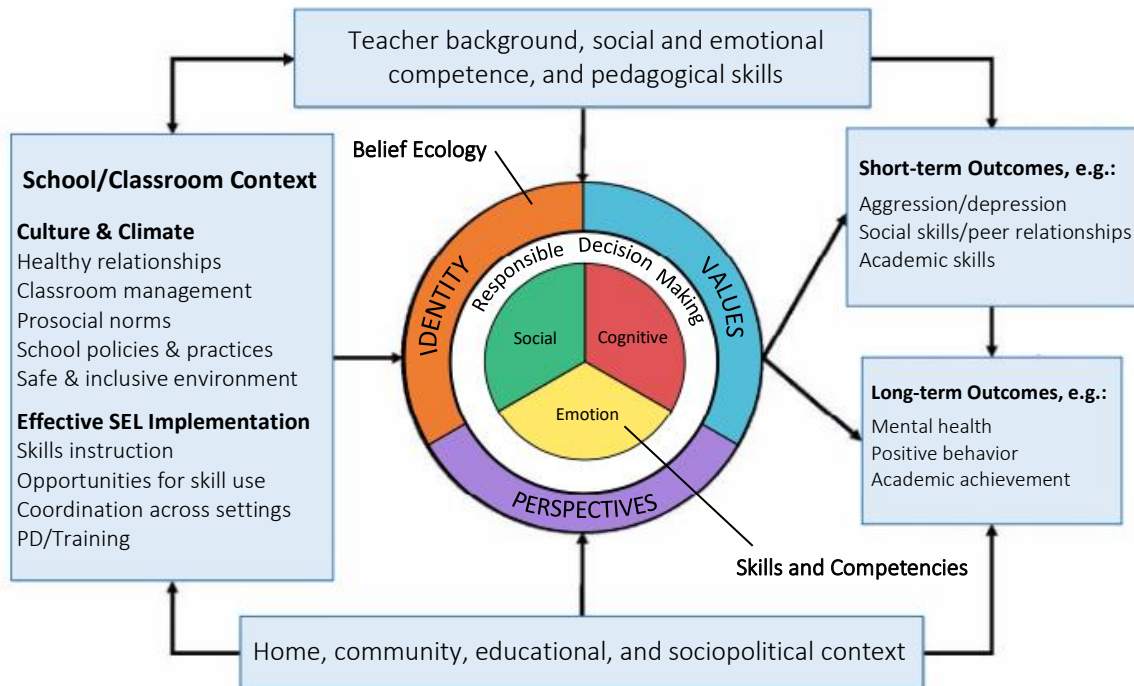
Teacher background, social and emotional competence, and pedagogical skills

School/Classroom Context

Culture & Climate
Healthy relationships
Classroom management
Prosocial norms
School policies & practices
Safe & inclusive environment

Effective SEL Implementation
Skills instruction
Opportunities for skill use
Coordination across settings
PD/Training

Belief Ecology

IDENTITY

VALUES

PERSPECTIVES

Responsible Decision Making

Social

Cognitive

Emotion

Skills and Competencies

Short-term Outcomes, e.g.:
Aggression/depression
Social skills/peer relationships
Academic skills

Long-term Outcomes, e.g.:
Mental health
Positive behavior
Academic achievement

Home, community, educational, and sociopolitical context